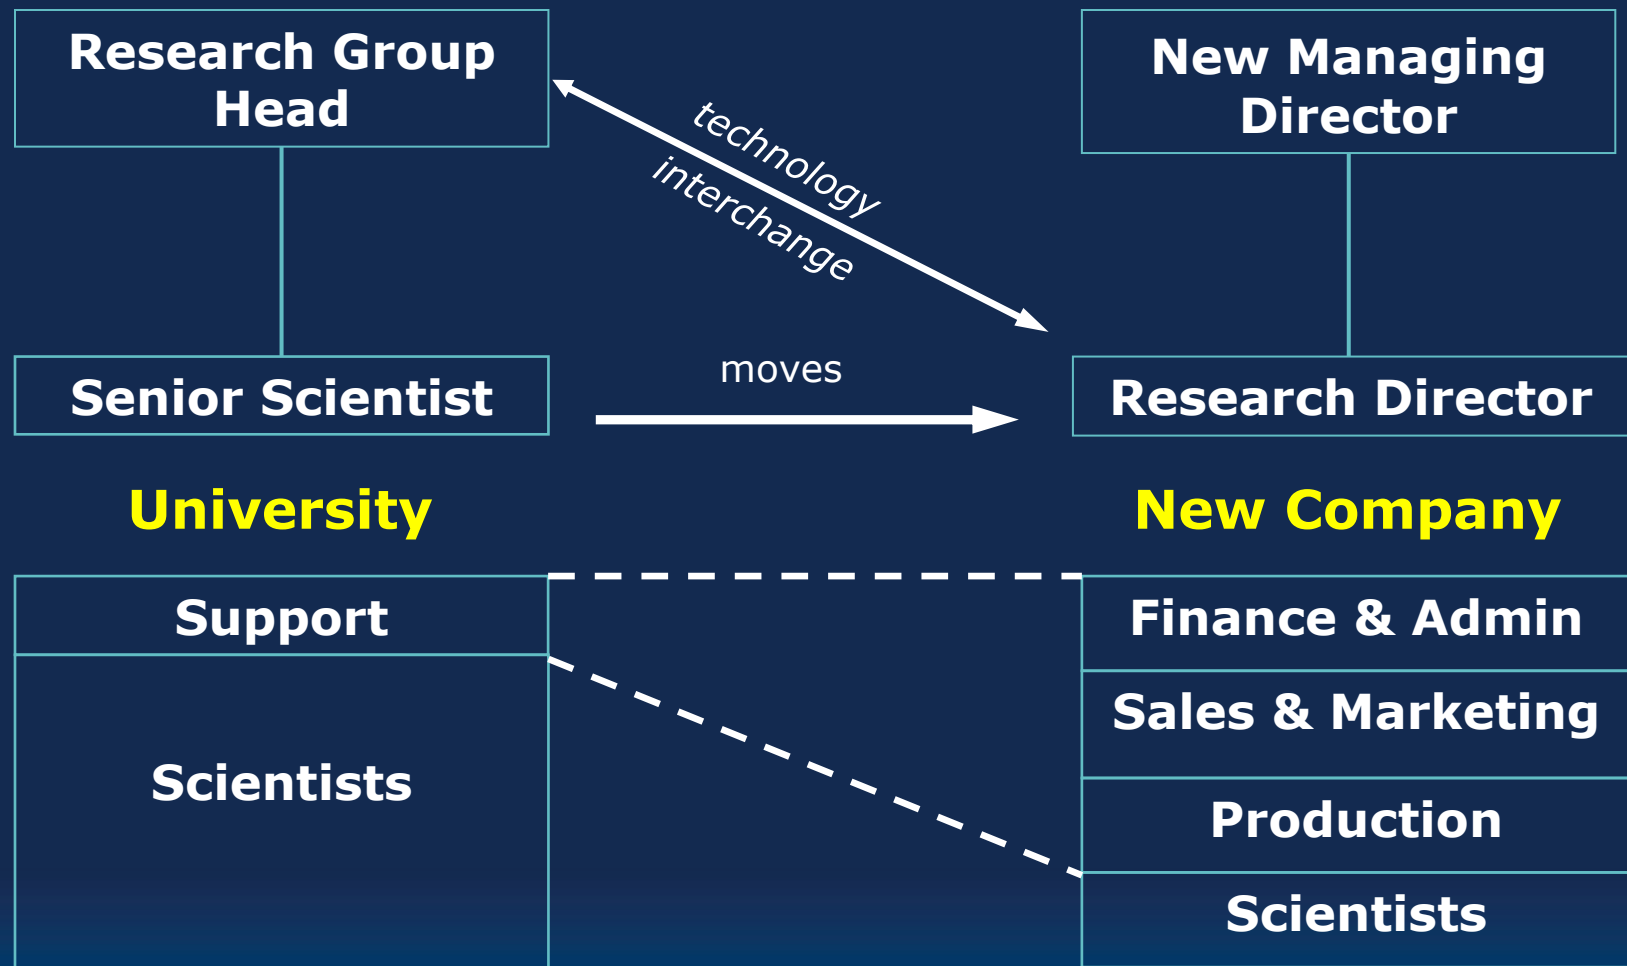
Research Group Head

New Managing Director

technology interchange

Senior Scientist

moves

Research Director

University

New Company

Support

Scientists

Finance & Admin

Sales & Marketing

Production

Scientists